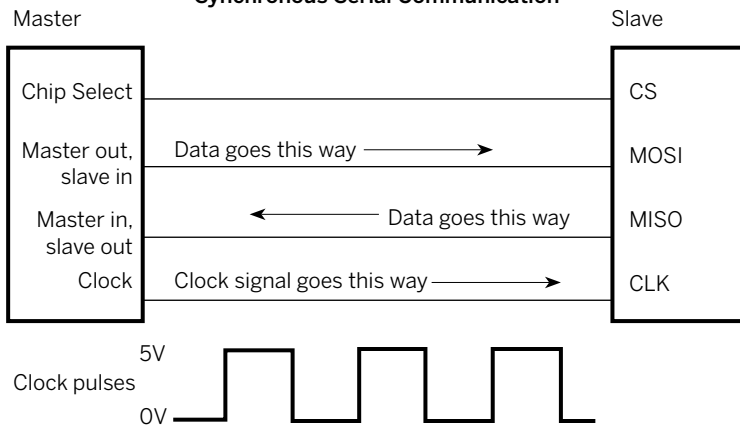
Synchronous Serial Communication

Master

Slave

Chip Select

CS

Master out, slave in

Data goes this way

MOSI

Master in, slave out

Data goes this way

MISO

Clock

Clock signal goes this way

CLK

5V

Clock pulses

0V